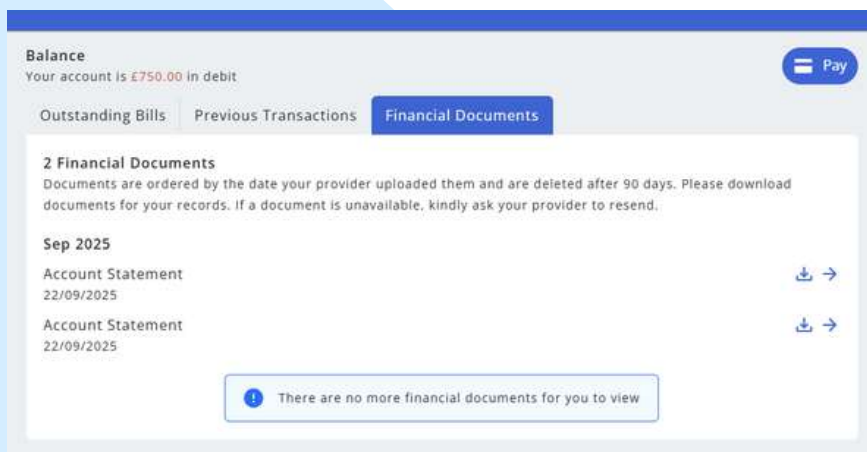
Balance
Your account is £750.00 in debit

Pay

Outstanding Bills | Previous Transactions | Financial Documents

2 Financial Documents
Documents are ordered by the date your provider uploaded them and are deleted after 90 days. Please download documents for your records. If a document is unavailable, kindly ask your provider to resend.

Sep 2025

Account Statement
22/09/2025

Account Statement
22/09/2025

There are no more financial documents for you to view